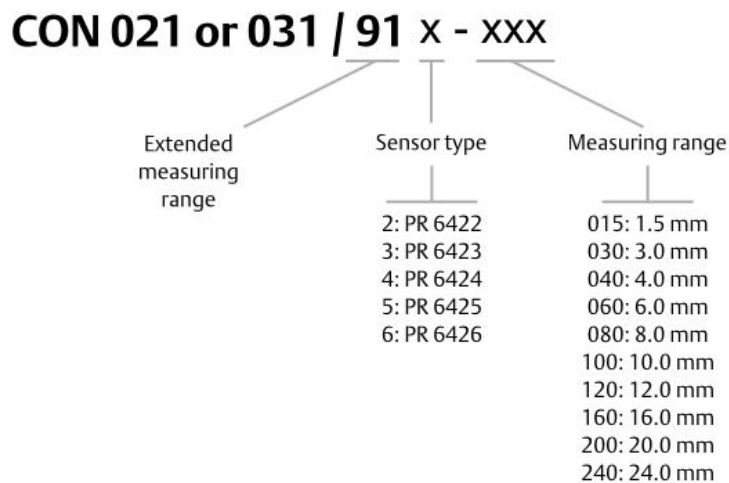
CON 021 or 031 / 91 x - xxx

Extended measuring range

Sensor type

2: PR 6422
3: PR 6423
4: PR 6424
5: PR 6425
6: PR 6426

Measuring range

015: 1.5 mm
030: 3.0 mm
040: 4.0 mm
060: 6.0 mm
080: 8.0 mm
100: 10.0 mm
120: 12.0 mm
160: 16.0 mm
200: 20.0 mm
240: 24.0 mm